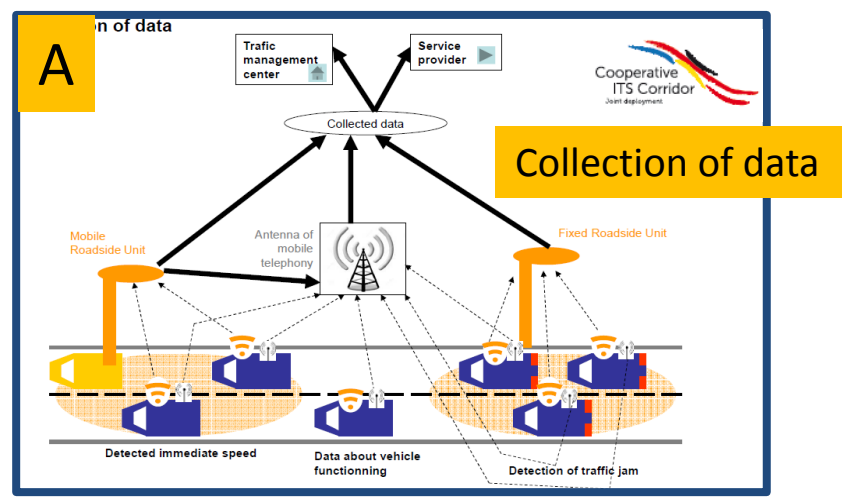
A

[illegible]on of data

Trafic management center

Service provider

Cooperative ITS Corridor
Joint deployment

Collected data

Collection of data

Mobile Roadside Unit

Antenna of mobile telephony

Fixed Roadside Unit

Detected immediate speed

Data about vehicle functionning

Detection of traffic jam